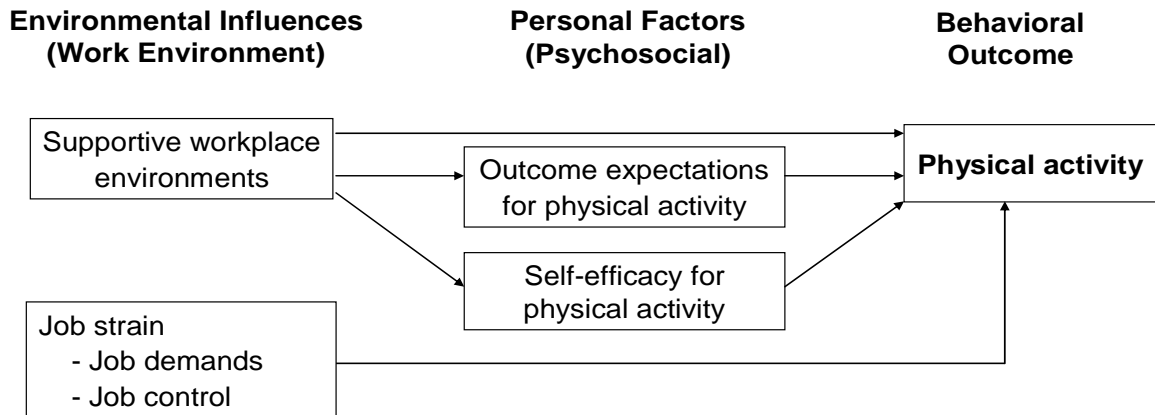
Environmental Influences (Work Environment)

Personal Factors (Psychosocial)

Behavioral Outcome

Supportive workplace environments

Outcome expectations for physical activity

Physical activity

Self-efficacy for physical activity

Job strain
- Job demands
- Job control